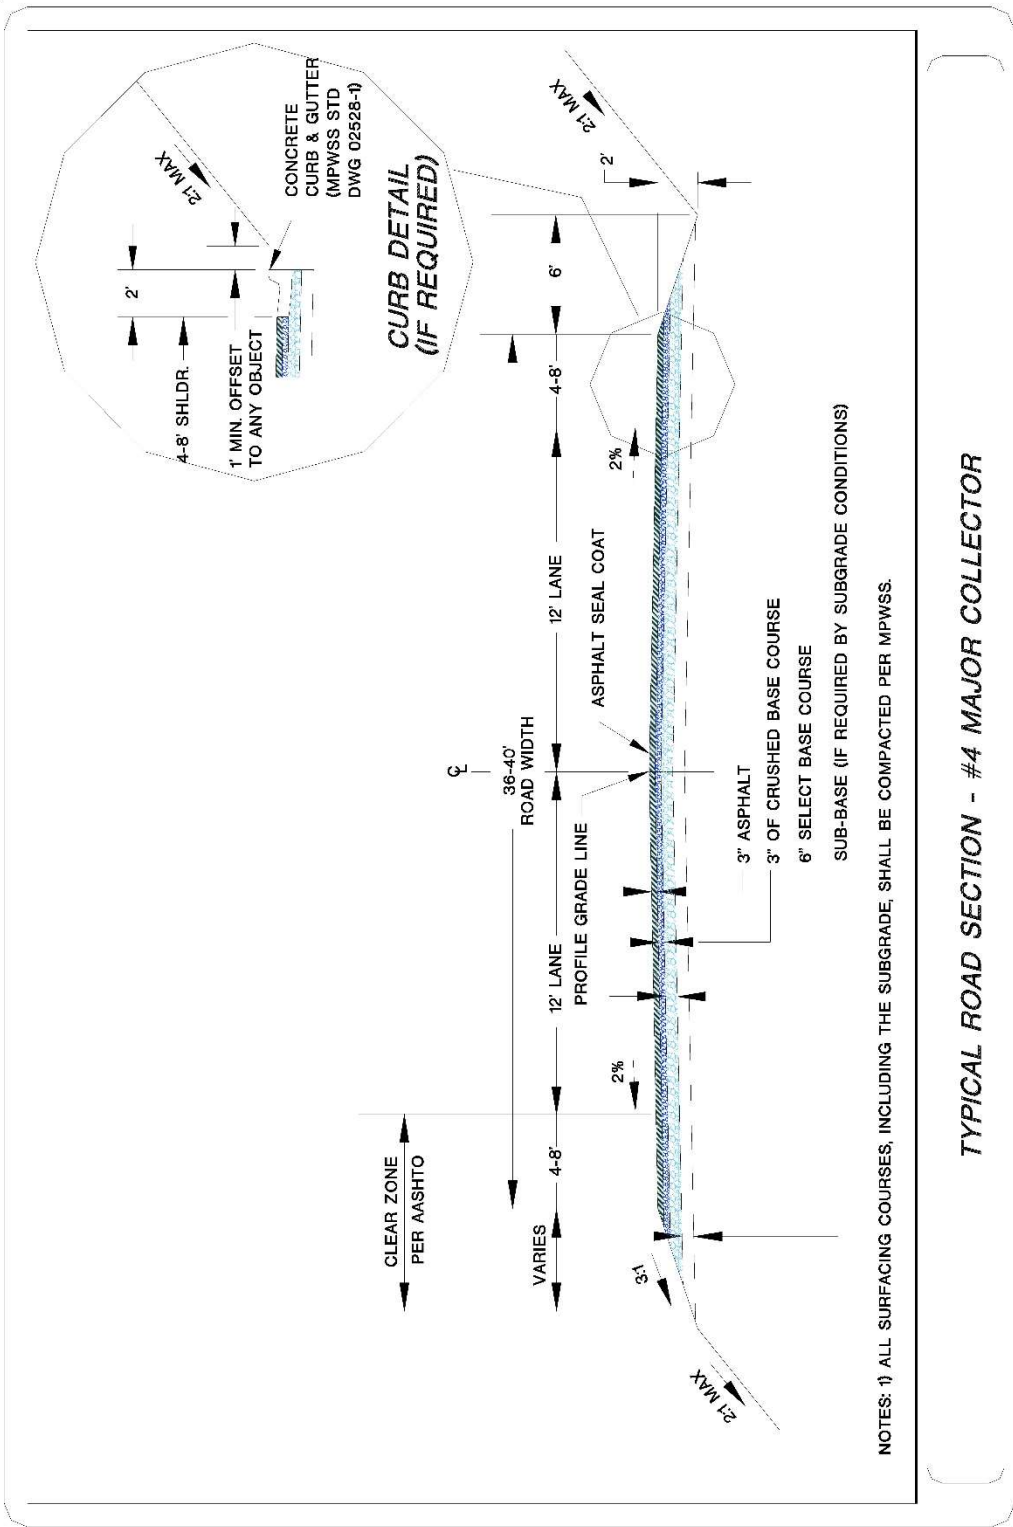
CURB DETAIL
(IF REQUIRED)

4-8' SHLDR.

1' MIN. OFFSET
TO ANY OBJECT

2'

CONCRETE
CURB & GUTTER
(MPWSS STD
DWG 02528-1)

2:1 MAX

CLEAR ZONE
PER AASHTO

VARIES

4-8'

12' LANE

$\mathbb{C}$
36-40'
ROAD WIDTH

12' LANE

4-8'

6'

2'

2:1 MAX

2%

2%

3:1

2:1 MAX

PROFILE GRADE LINE

ASPHALT SEAL COAT

3" ASPHALT
3" OF CRUSHED BASE COURSE
6" SELECT BASE COURSE
SUB-BASE (IF REQUIRED BY SUBGRADE CONDITIONS)

NOTES: 1) ALL SURFACING COURSES, INCLUDING THE SUBGRADE, SHALL BE COMPACTED PER MPWSS.

TYPICAL ROAD SECTION - #4 MAJOR COLLECTOR